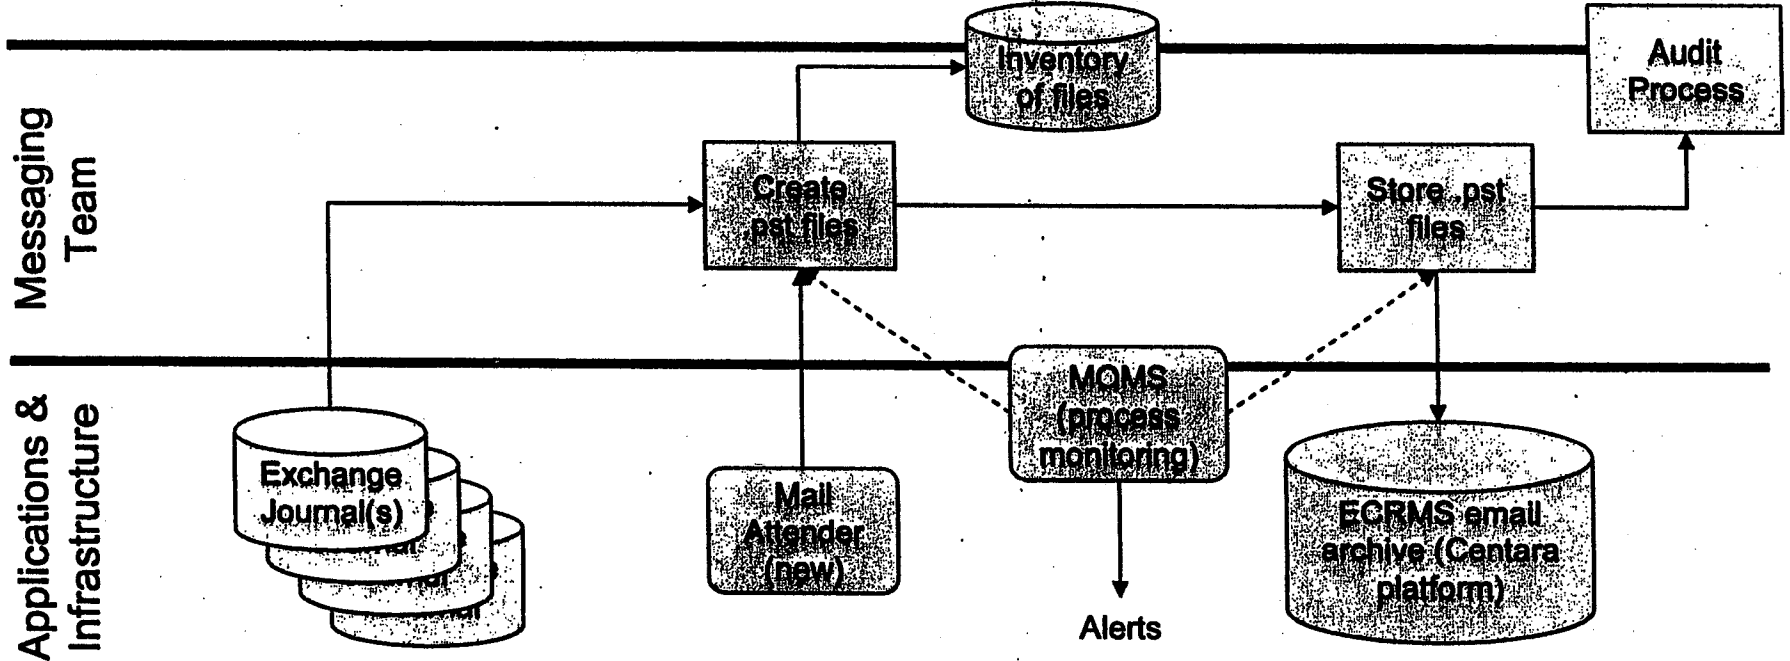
Messaging Team

Applications & Infrastructure

Inventory of files

Audit Process

Create pst files

Store pst files

MQMS (process monitoring)

Exchange Journal(s)

Mail Attender (new)

ECRMS email archive (Centara platform)

Alerts